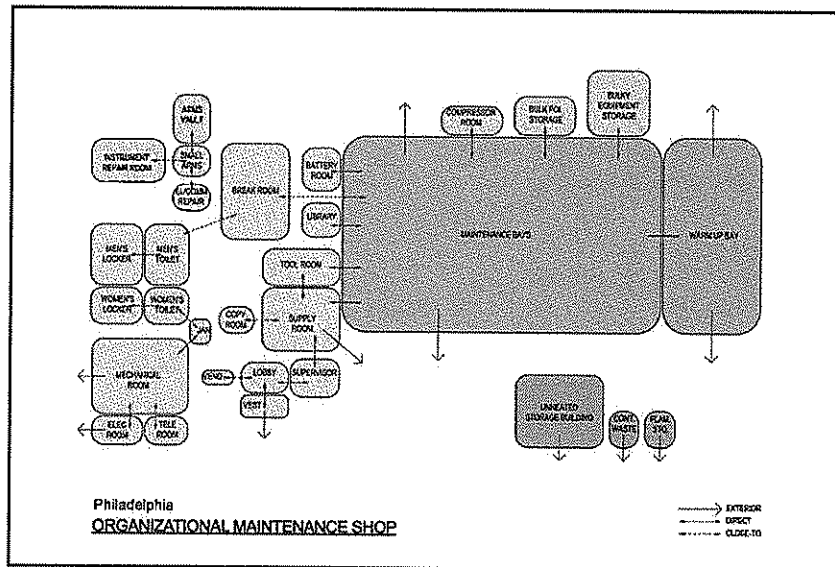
ARMS VAULT

INSTRUMENT REPAIR ROOM

SMALL ARMS

LOCKSMITH REPAIR

BREAK ROOM

BATTERY ROOM

LIBRARY

COMPRESSOR ROOM

BULK POL STORAGE

BULKY EQUIPMENT STORAGE

MAINTENANCE BAYS

WASH UP BAY

MEN'S LOCKER

MEN'S TOILET

TOOL ROOM

WOMEN'S LOCKER

WOMEN'S TOILET

JAN

COPY ROOM

SUPPLY ROOM

MECHANICAL ROOM

VEND

LOBBY

SUPERVISOR

VEST

ELEC ROOM

TELE ROOM

UNHEATED STORAGE BUILDING

CONT. WASTE

FLAM. STG.

Philadelphia
ORGANIZATIONAL MAINTENANCE SHOP

EXTERIOR
DIRECT
CLOSE-TO